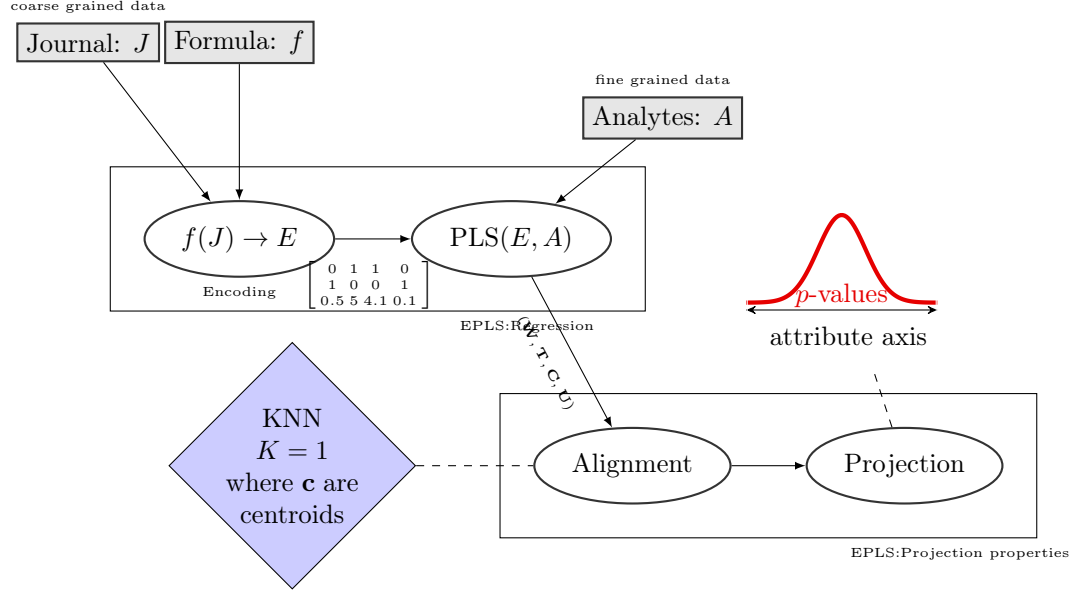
coarse grained data

Journal: $J$

Formula: $f$

fine grained data

Analytes: $A$

$f(J) \rightarrow E$

PLS$(E, A)$

$\begin{bmatrix} 0 & 1 & 1 & 0 \\ 1 & 0 & 0 & 1 \\ 0.5 & 5 & 4.1 & 0.1 \end{bmatrix}$

Encoding

EPLS:Regression

$(\mathbf{W}, \mathbf{T}, \mathbf{C}, \mathbf{U})$

$p$-values

attribute axis

KNN
$K = 1$
where $\mathbf{c}$ are centroids

Alignment

Projection

EPLS:Projection properties